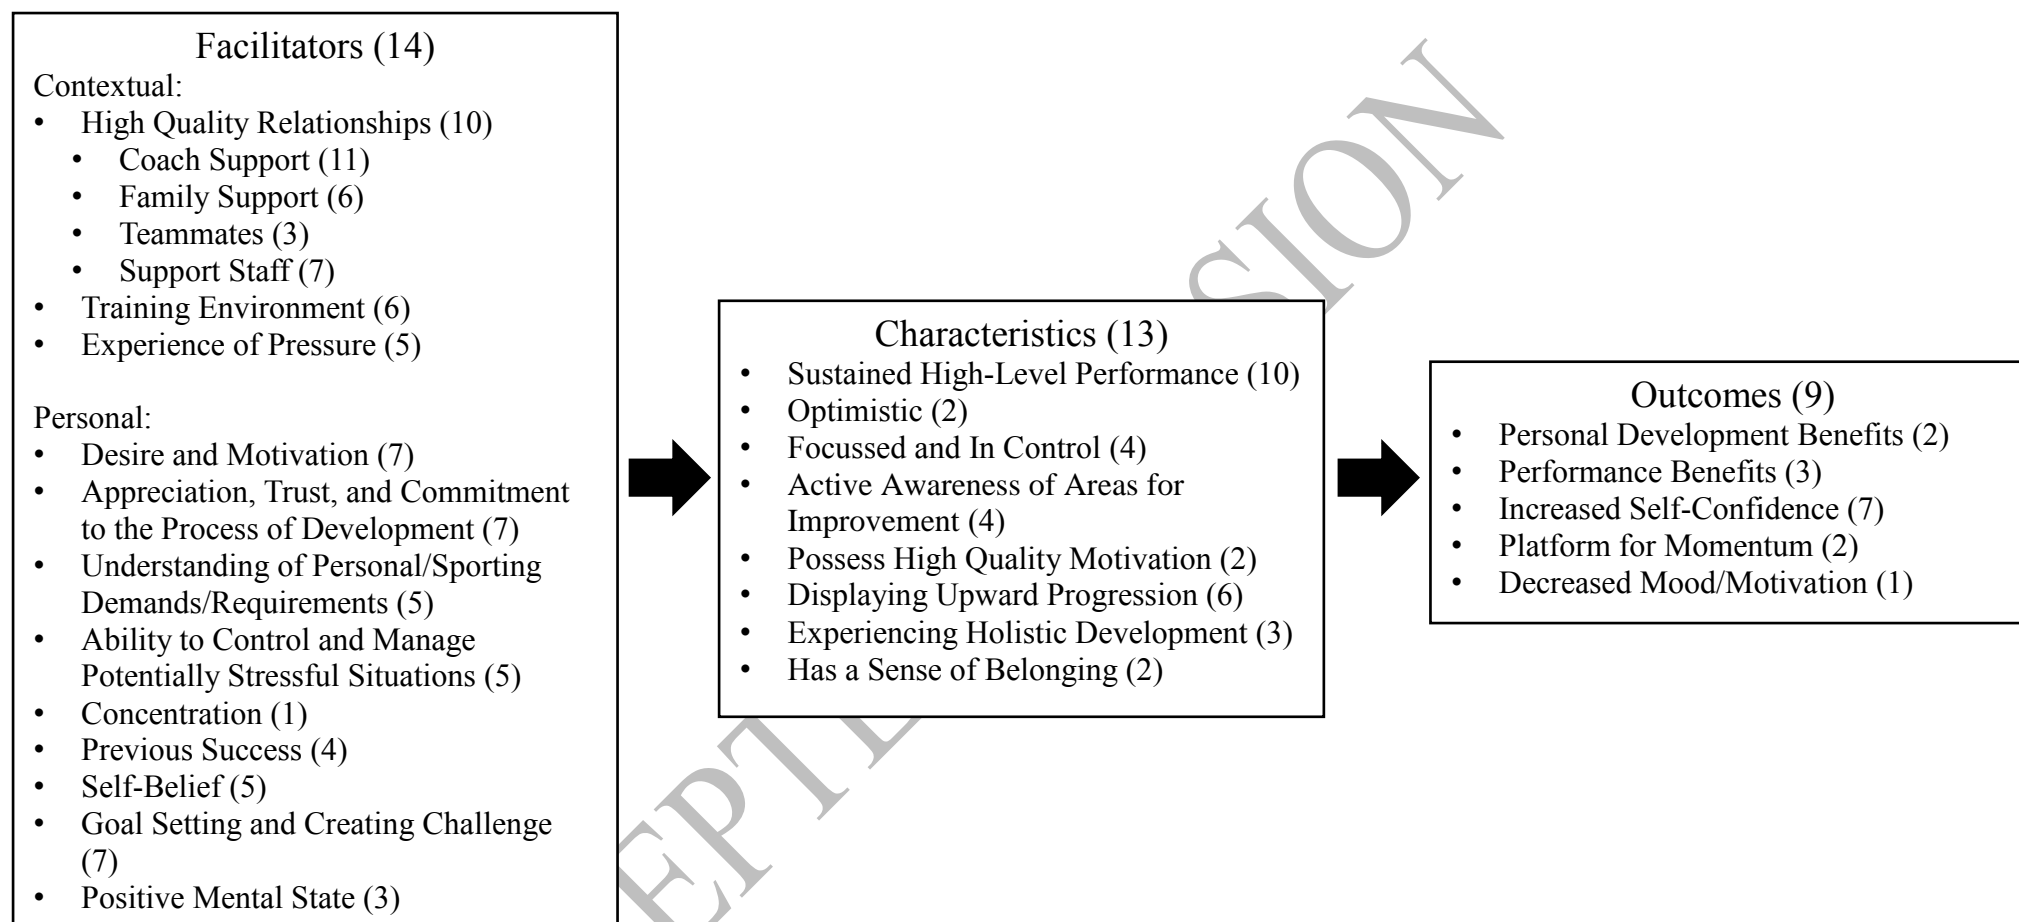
Facilitators (14)
Contextual:
- High Quality Relationships (10)
  - Coach Support (11)
  - Family Support (6)
  - Teammates (3)
  - Support Staff (7)
- Training Environment (6)
- Experience of Pressure (5)

Personal:
- Desire and Motivation (7)
- Appreciation, Trust, and Commitment to the Process of Development (7)
- Understanding of Personal/Sporting Demands/Requirements (5)
- Ability to Control and Manage Potentially Stressful Situations (5)
- Concentration (1)
- Previous Success (4)
- Self-Belief (5)
- Goal Setting and Creating Challenge (7)
- Positive Mental State (3)

Characteristics (13)
- Sustained High-Level Performance (10)
- Optimistic (2)
- Focussed and In Control (4)
- Active Awareness of Areas for Improvement (4)
- Possess High Quality Motivation (2)
- Displaying Upward Progression (6)
- Experiencing Holistic Development (3)
- Has a Sense of Belonging (2)

Outcomes (9)
- Personal Development Benefits (2)
- Performance Benefits (3)
- Increased Self-Confidence (7)
- Platform for Momentum (2)
- Decreased Mood/Motivation (1)

EPTED VERSION